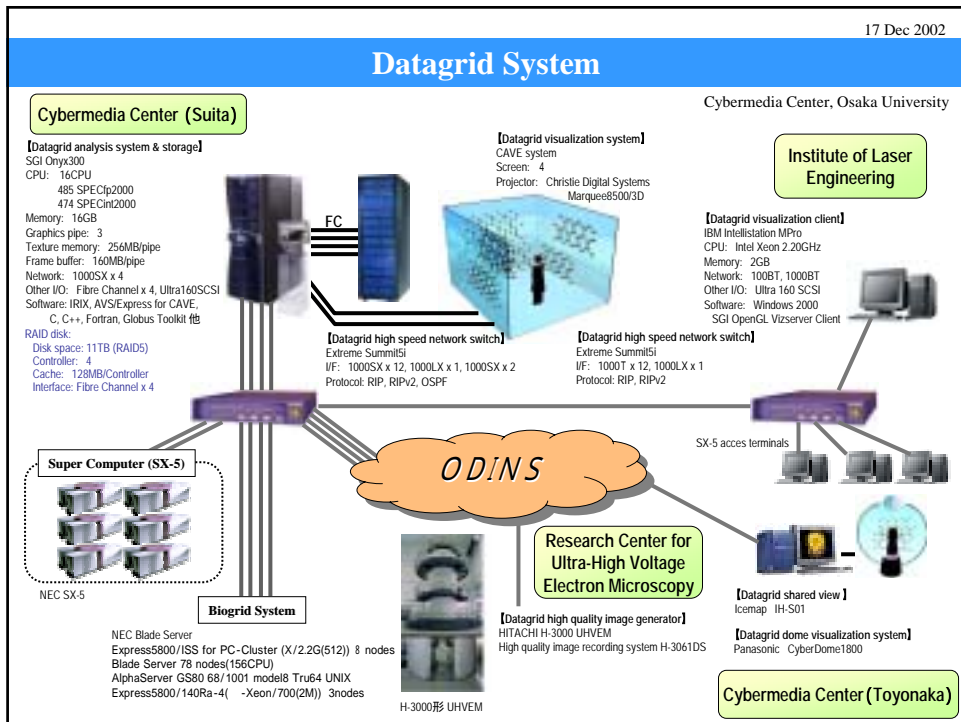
17 Dec 2002

Datagrid System

Cybermedia Center (Suita)

Cybermedia Center, Osaka University

【Datagrid analysis system & storage】
SGI Onyx300
CPU: 16CPU
485 SPECfp2000
474 SPECint2000
Memory: 16GB
Graphics pipe: 3
Texture memory: 256MB/pipe
Frame buffer: 160MB/pipe
Network: 1000SX x 4
Other I/O: Fibre Channel x 4, Ultra160SCSI
Software: IRIX, AVS/Express for CAVE, C, C++, Fortran, Globus Toolkit 他
RAID disk:
Disk space: 11TB (RAID5)
Controller: 4
Cache: 128MB/Controller
Interface: Fibre Channel x 4

FC

【Datagrid visualization system】
CAVE system
Screen: 4
Projector: Christie Digital Systems Marquee8500/3D

Institute of Laser Engineering

【Datagrid visualization client】
IBM Intellistation MPro
CPU: Intel Xeon 2.20GHz
Memory: 2GB
Network: 100BT, 1000BT
Other I/O: Ultra 160 SCSI
Software: Windows 2000
SGI OpenGL Vizserver Client

【Datagrid high speed network switch】
Extreme Summit5i
I/F: 1000SX x 12, 1000LX x 1, 1000SX x 2
Protocol: RIP, RIPv2, OSPF

【Datagrid high speed network switch】
Extreme Summit5i
I/F: 1000T x 12, 1000LX x 1
Protocol: RIP, RIPv2

SX-5 acces terminals

Super Computer (SX-5)

ODINS

NEC SX-5

Research Center for Ultra-High Voltage Electron Microscopy

Biogrid System

NEC Blade Server
Express5800/ISS for PC-Cluster (X/2.2G(512)) 8 nodes
Blade Server 78 nodes(156CPU)
AlphaServer GS80 68/1001 model8 Tru64 UNIX
Express5800/140Ra-4( -Xeon/700(2M)) 3nodes

H-3000形 UHVEM

【Datagrid high quality image generator】
HITACHI H-3000 UHVEM
High quality image recording system H-3061DS

【Datagrid shared view】
Icemap IH-S01

【Datagrid dome visualization system】
Panasonic CyberDome1800

Cybermedia Center (Toyonaka)